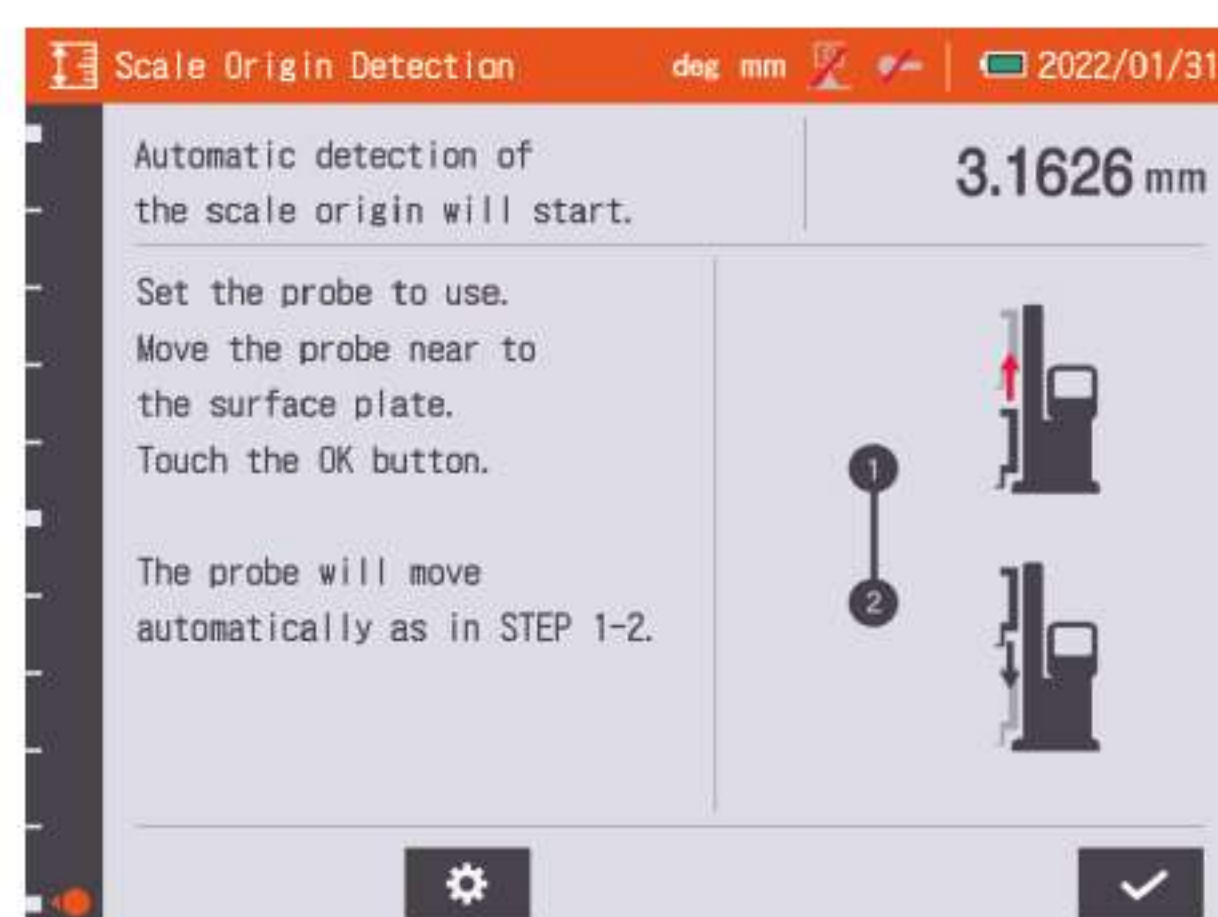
Scale Origin Detection deg mm 2022/01/31

Automatic detection of the scale origin will start.

3.1626 mm

Set the probe to use.
Move the probe near to the surface plate.
Touch the OK button.

The probe will move automatically as in STEP 1-2.

1

2